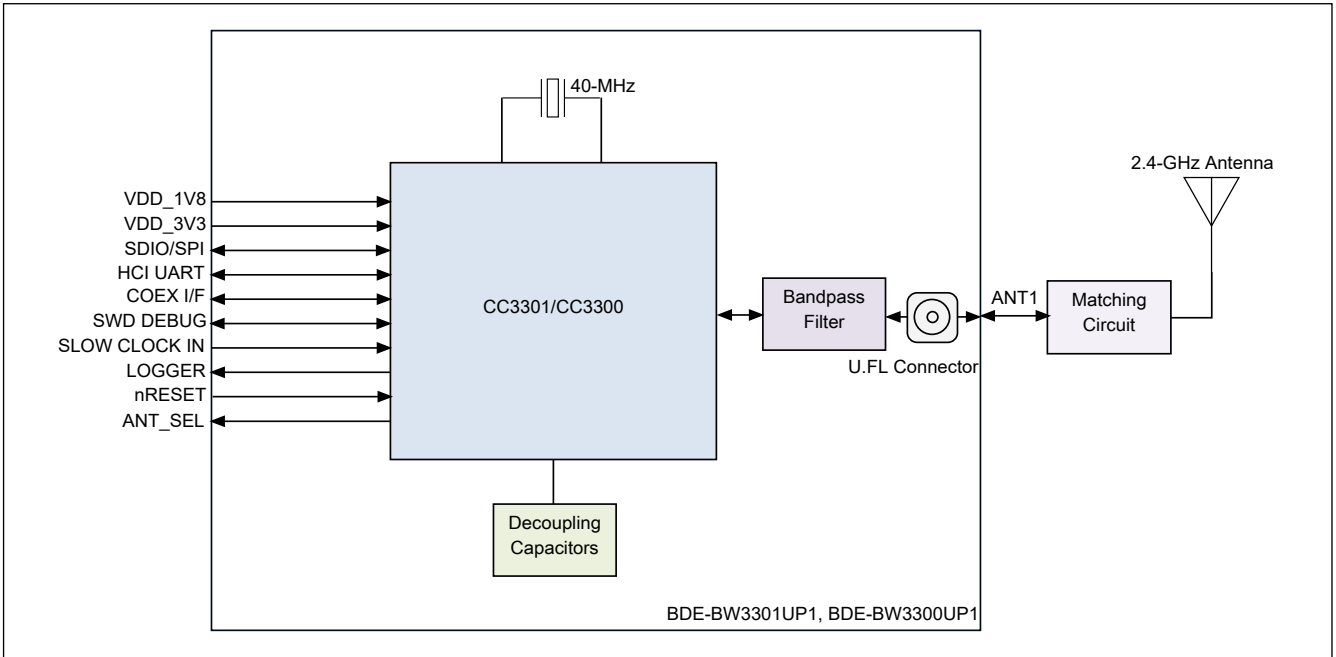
40-MHz

2.4-GHz Antenna

VDD_1V8
VDD_3V3
SDIO/SPI
HCI UART
COEX I/F
SWD DEBUG
SLOW CLOCK IN
LOGGER
nRESET
ANT_SEL

CC3301/CC3300

Bandpass Filter

U.FL Connector

ANT1

Matching Circuit

Decoupling Capacitors

BDE-BW3301UP1, BDE-BW3300UP1